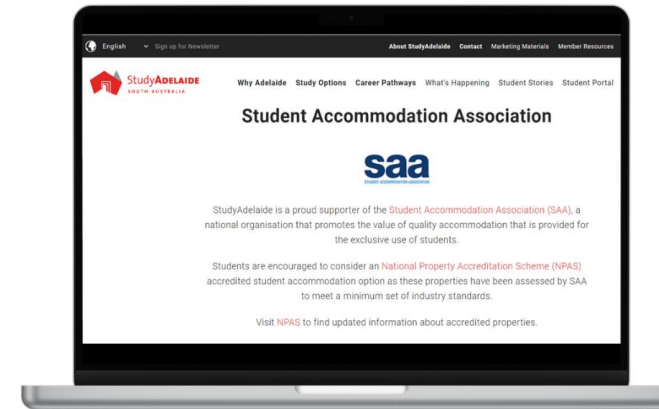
English Sign up for Newsletter About StudyAdelaide Contact Marketing Materials Member Resources

StudyADELAIDE SOUTH AUSTRALIA

Why Adelaide Study Options Career Pathways What's Happening Student Stories Student Portal

Student Accommodation Association

saa
STUDENT ACCOMMODATION ASSOCIATION

StudyAdelaide is a proud supporter of the Student Accommodation Association (SAA), a national organisation that promotes the value of quality accommodation that is provided for the exclusive use of students.

Students are encouraged to consider an National Property Accreditation Scheme (NPAS) accredited student accommodation option as these properties have been assessed by SAA to meet a minimum set of industry standards.

Visit NPAS to find updated information about accredited properties.